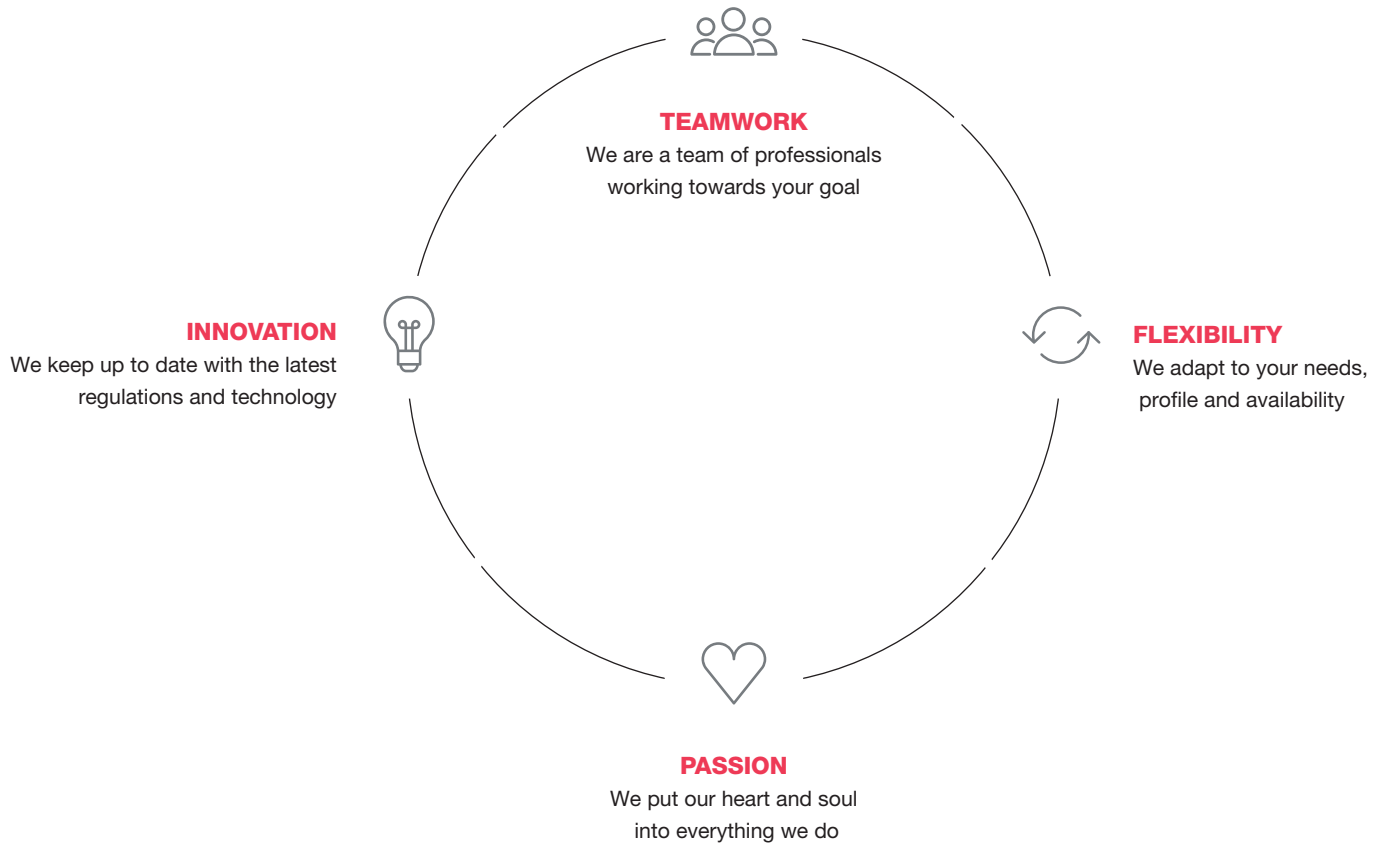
TEAMWORK
We are a team of professionals working towards your goal

INNOVATION
We keep up to date with the latest regulations and technology

FLEXIBILITY
We adapt to your needs, profile and availability

PASSION
We put our heart and soul into everything we do